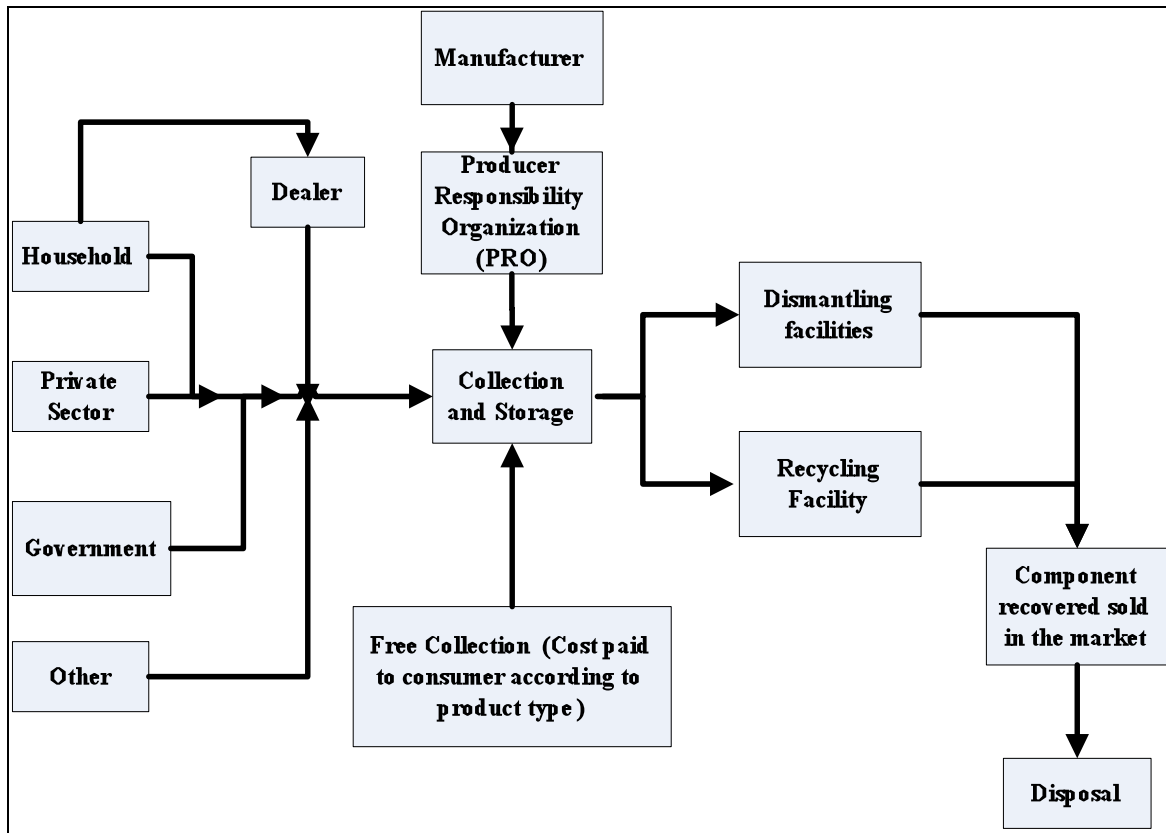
Manufacturer

Dealer

Producer Responsibility Organization (PRO)

Household

Private Sector

Government

Other

Collection and Storage

Free Collection (Cost paid to consumer according to product type)

Dismantling facilities

Recycling Facility

Component recovered sold in the market

Disposal